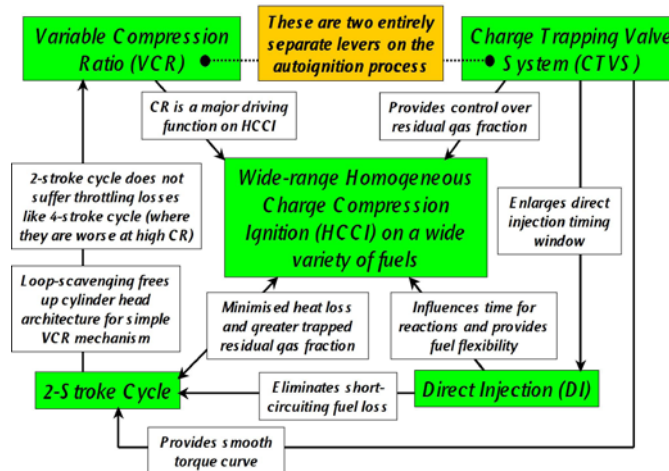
Variable Compression Ratio (VCR)

These are two entirely separate levers on the autoignition process

Charge Trapping Valve System (CTVS)

CR is a major driving function on HCCI

Provides control over residual gas fraction

2-stroke cycle does not suffer throttling losses like 4-stroke cycle (where they are worse at high CR)

Wide-range Homogeneous Charge Compression Ignition (HCCI) on a wide variety of fuels

Enlarges direct injection timing window

Loop-scavenging frees up cylinder head architecture for simple VCR mechanism

Minimised heat loss and greater trapped residual gas fraction

Influences time for reactions and provides fuel flexibility

2-Stroke Cycle

Eliminates short-circuiting fuel loss

Direct Injection (DI)

Provides smooth torque curve